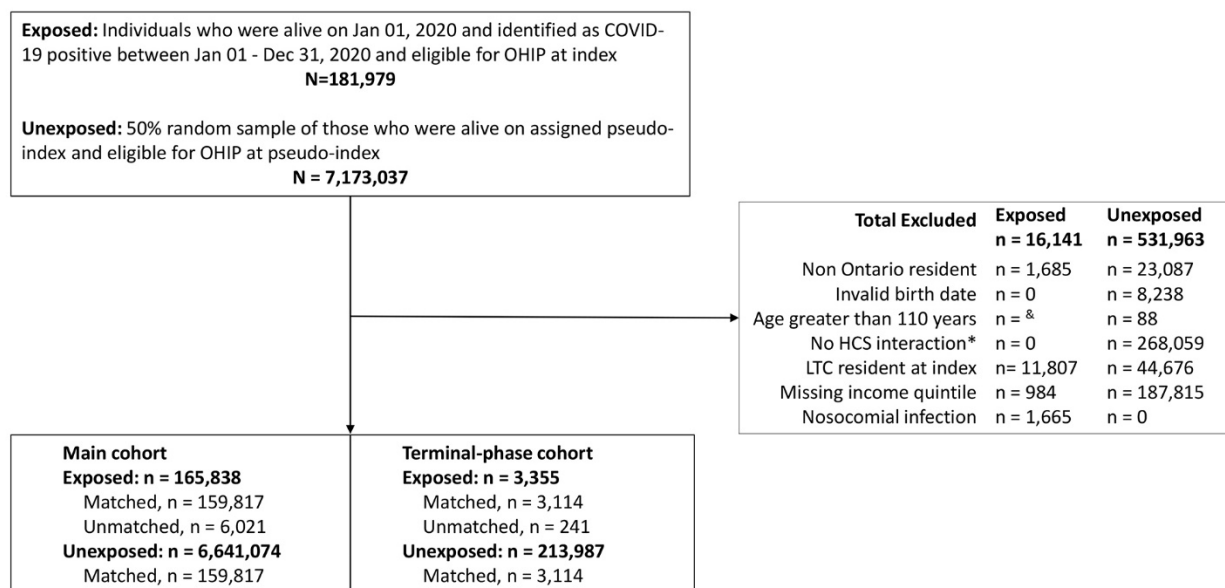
**Exposed:** Individuals who were alive on Jan 01, 2020 and identified as COVID-19 positive between Jan 01 - Dec 31, 2020 and eligible for OHIP at index
**N=181,979**

**Unexposed:** 50% random sample of those who were alive on assigned pseudo-index and eligible for OHIP at pseudo-index
**N = 7,173,037**

| **Total Excluded** | **Exposed n = 16,141** | **Unexposed n = 531,963** |
|---|---|---|
| Non Ontario resident | n = 1,685 | n = 23,087 |
| Invalid birth date | n = 0 | n = 8,238 |
| Age greater than 110 years | n = $^{\&}$ | n = 88 |
| No HCS interaction* | n = 0 | n = 268,059 |
| LTC resident at index | n= 11,807 | n = 44,676 |
| Missing income quintile | n = 984 | n = 187,815 |
| Nosocomial infection | n = 1,665 | n = 0 |

**Main cohort**
**Exposed: n = 165,838**
Matched, n = 159,817
Unmatched, n = 6,021
**Unexposed: n = 6,641,074**
Matched, n = 159,817

**Terminal-phase cohort**
**Exposed: n = 3,355**
Matched, n = 3,114
Unmatched, n = 241
**Unexposed: n = 213,987**
Matched, n = 3,114